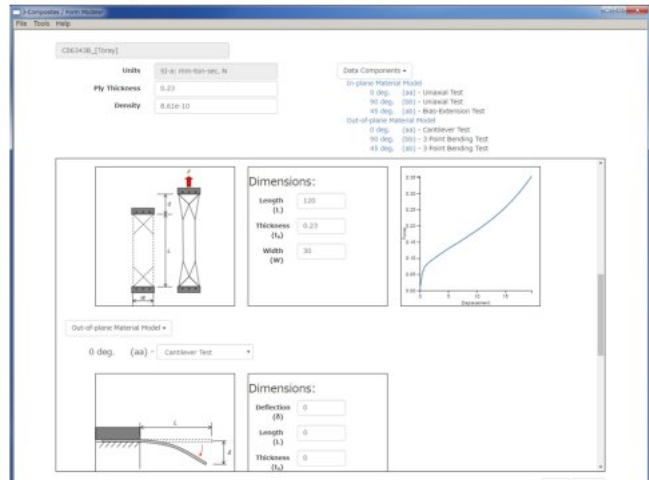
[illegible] Composites / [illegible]

File Tools Help

C6343B_[Toray]

Units SI-a: mm-ton-sec, N

Ply Thickness 0.23

Density 8.61e-10

Data Components ▾

In-plane Material Model
0 deg. [aa] - Uniaxial Test
90 deg. [bb] - Uniaxial Test
45 deg. [ab] - Bias-Extension Test
Out-of-plane Material Model
0 deg. [aa] - Cantilever Test
90 deg. [bb] - 3 Point Bending Test
45 deg. [ab] - 3 Point Bending Test

Dimensions:

Length (L) 120

Thickness ($t_0$) 0.23

Width (W) 30

Displacement

Out-of-plane Material Model ▾

0 deg. (aa) - Cantilever Test ▾

Dimensions:

Deflection (δ) 0

Length (L) 0

Thickness ($t_0$) 0